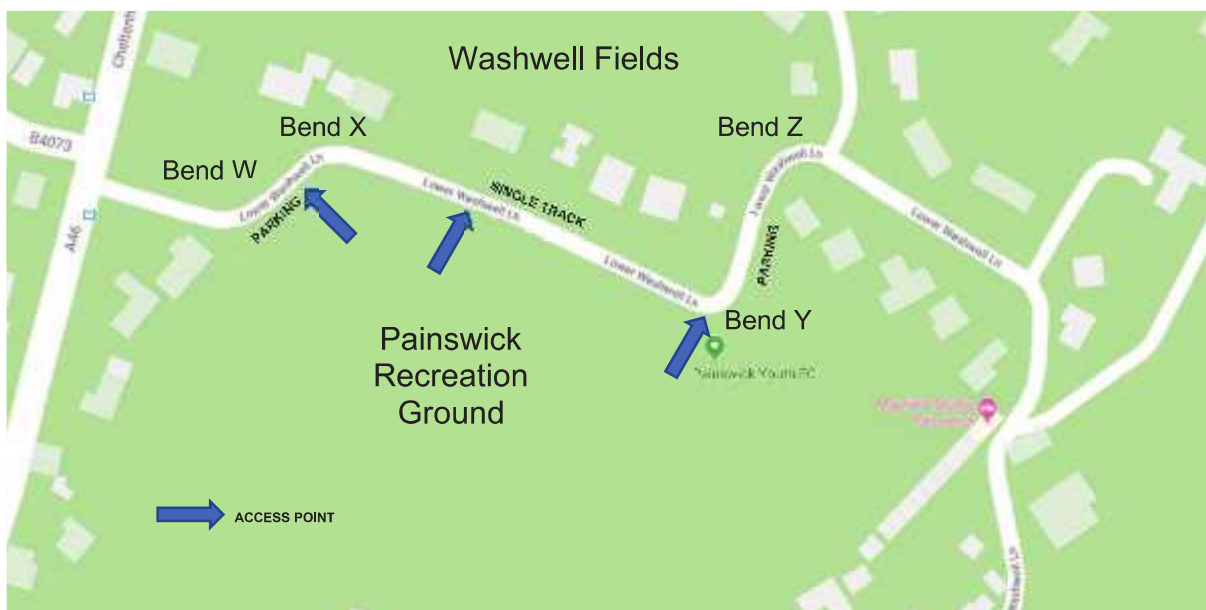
Washwell Fields

Chelten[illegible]

B4073

A46

Bend X

Bend W

Bend Z

Lower Washwell Ln

PARKING

Lower Washwell Ln

SINGLE TRACK

Lower Washwell Ln

Lower Washwell Ln

PARKING

Lower Washwell Ln

Bend Y

Painswick Recreation Ground

Painswick Youth FC

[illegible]

ACCESS POINT

Washwell Ln